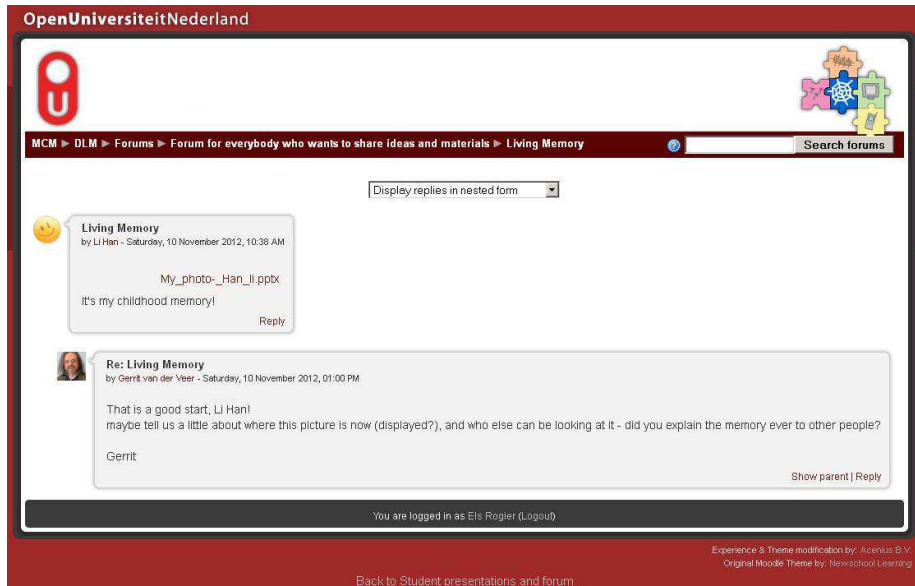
OpenUniversiteitNederland

MCM ► DLM ► Forums ► Forum for everybody who wants to share ideas and materials ► Living Memory

Search forums

Display replies in nested form

Living Memory
by Li Han - Saturday, 10 November 2012, 10:38 AM

My_photo-_Han_li.pptx

It's my childhood memory!

Reply

Re: Living Memory
by Gerrit van der Veer - Saturday, 10 November 2012, 01:00 PM

That is a good start, Li Han!
maybe tell us a little about where this picture is now (displayed?), and who else can be looking at it - did you explain the memory ever to other people?

Gerrit

Show parent | Reply

You are logged in as Els Rogier (Logout)

Experience & Theme modification by: Acenius B.V.
Original Moodle Theme by: Newschool Learning

Back to Student presentations and forum